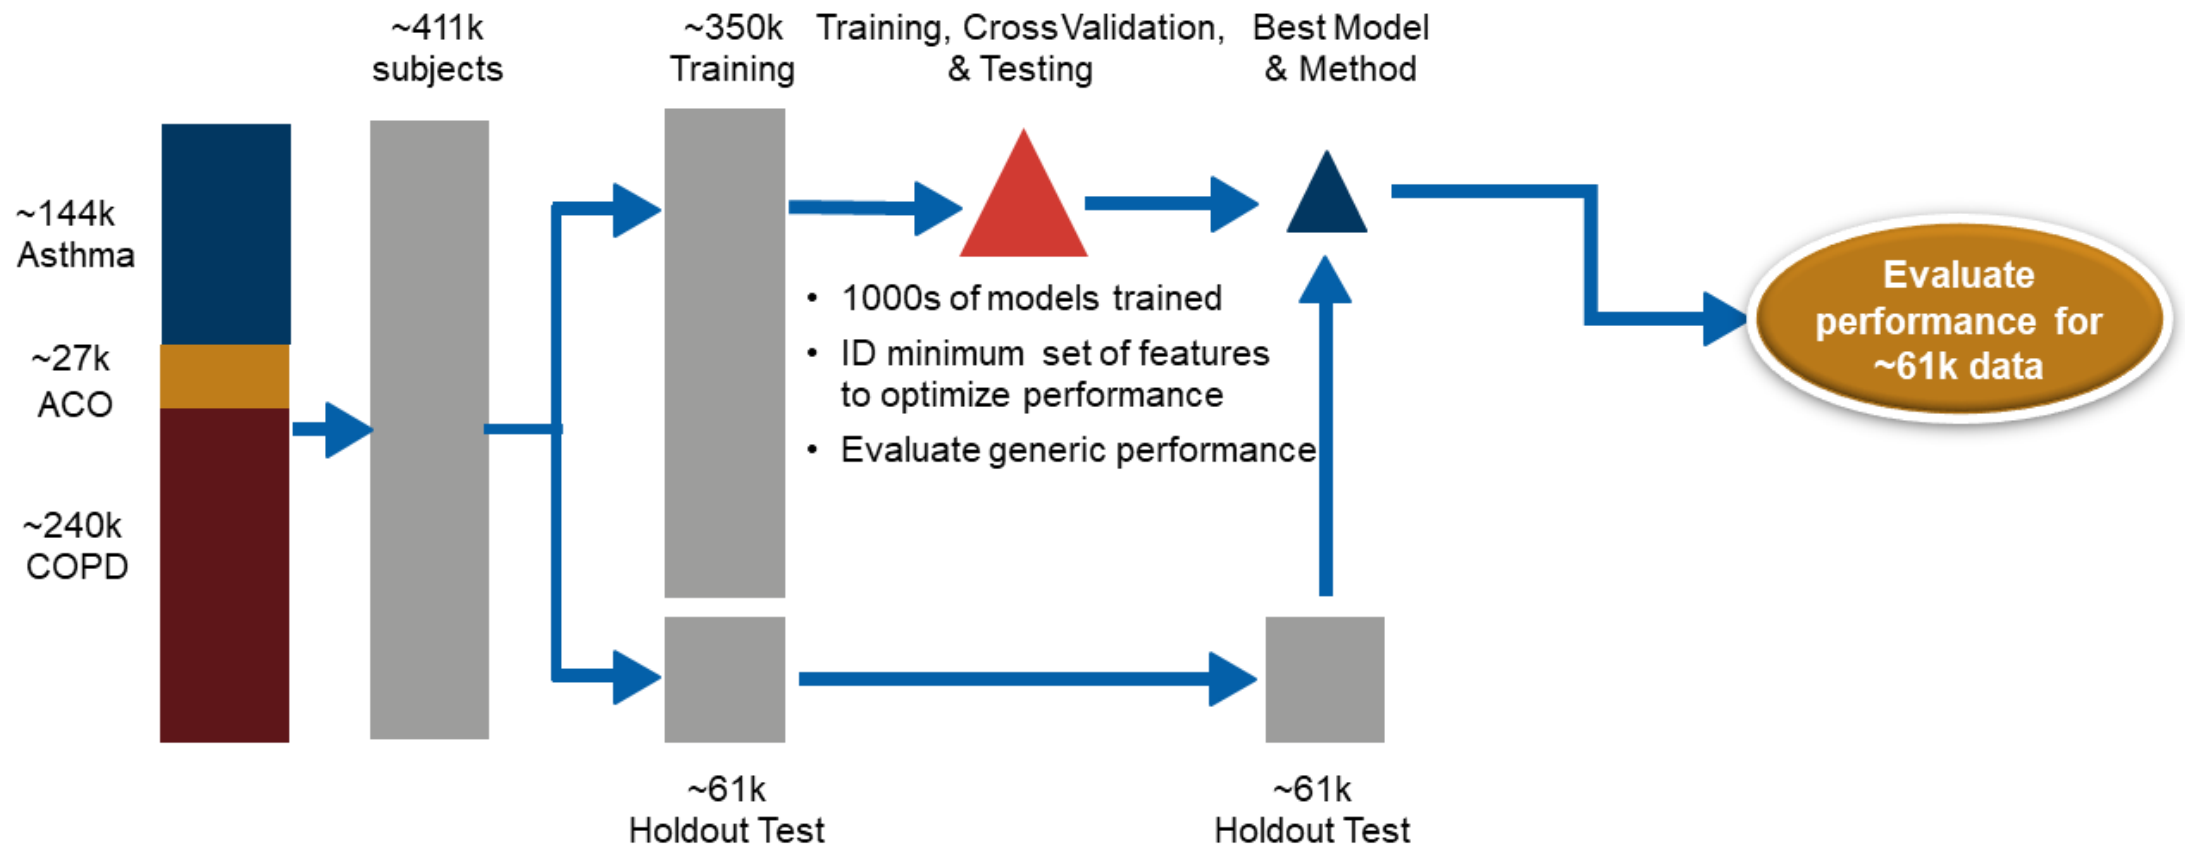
~411k
subjects

~350k
Training

Training, Cross Validation,
& Testing

Best Model
& Method

~144k
Asthma

~27k
ACO

~240k
COPD

• 1000s of models trained
• ID minimum set of features to optimize performance
• Evaluate generic performance

Evaluate performance for ~61k data

~61k
Holdout Test

~61k
Holdout Test